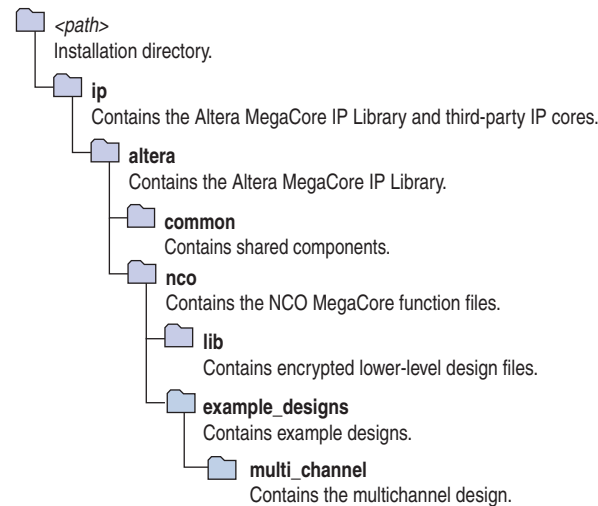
<path>
Installation directory.

ip
Contains the Altera MegaCore IP Library and third-party IP cores.

altera
Contains the Altera MegaCore IP Library.

common
Contains shared components.

nco
Contains the NCO MegaCore function files.

lib
Contains encrypted lower-level design files.

example_designs
Contains example designs.

multi_channel
Contains the multichannel design.